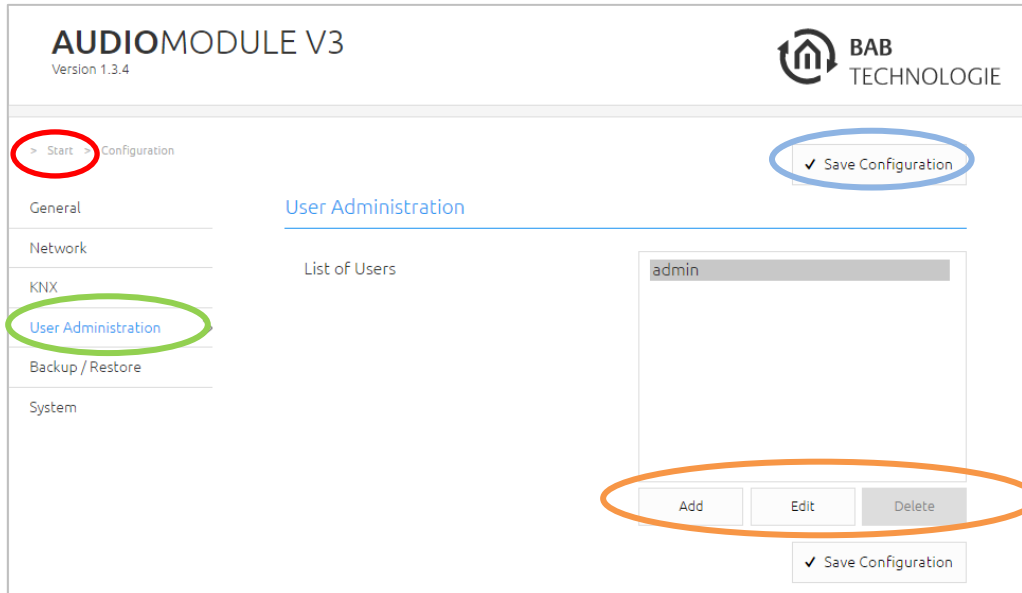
AUDIOMODULE V3
Version 1.3.4

BAB
TECHNOLOGIE

> Start > Configuration

✓ Save Configuration

General
Network
KNX
User Administration
Backup / Restore
System

User Administration

List of Users

admin

Add
Edit
Delete

✓ Save Configuration